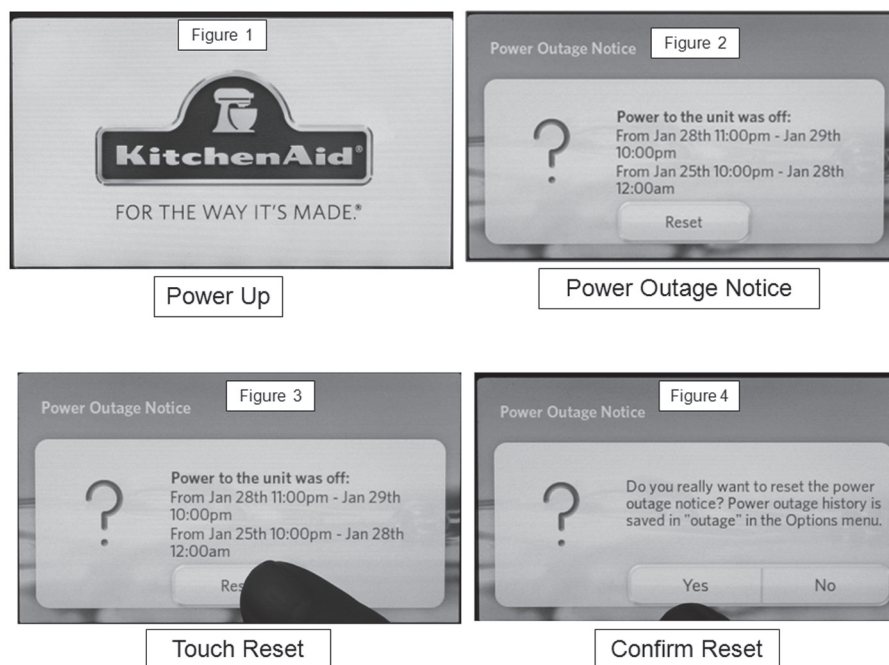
Figure 1

KitchenAid®

FOR THE WAY IT'S MADE.®

Power Up

Power Outage Notice

Figure 2

?

Power to the unit was off:
From Jan 28th 11:00pm - Jan 29th 10:00pm
From Jan 25th 10:00pm - Jan 28th 12:00am

Reset

Power Outage Notice

Power Outage Notice

Figure 3

?

Power to the unit was off:
From Jan 28th 11:00pm - Jan 29th 10:00pm
From Jan 25th 10:00pm - Jan 28th 12:00am

Res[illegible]

Touch Reset

Power Outage Notice

Figure 4

?

Do you really want to reset the power outage notice? Power outage history is saved in "outage" in the Options menu.

Yes

No

Confirm Reset